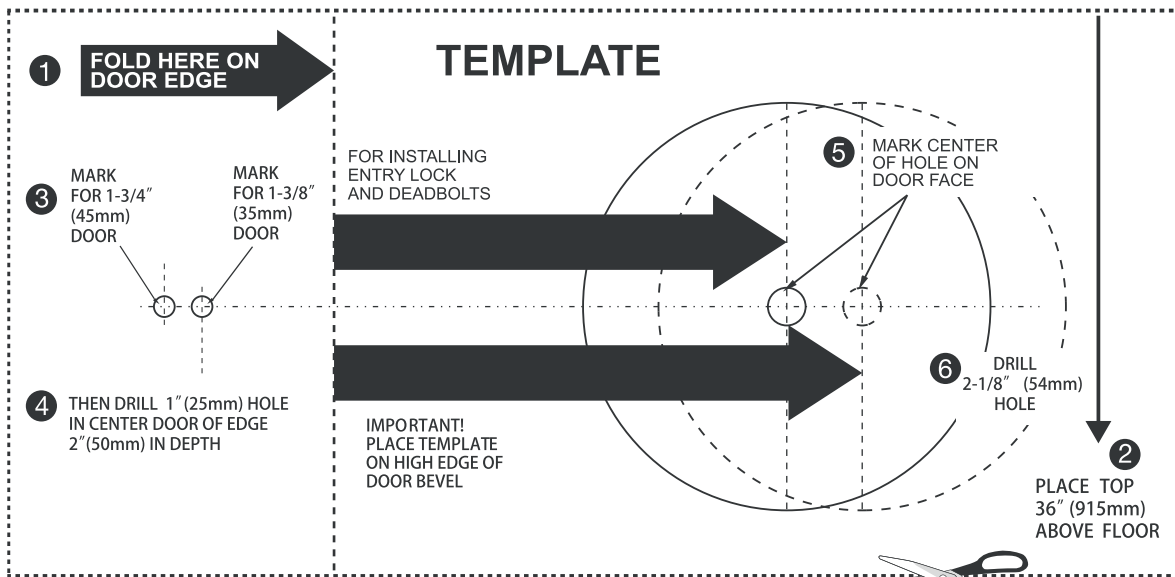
1 FOLD HERE ON DOOR EDGE

TEMPLATE

3 MARK FOR 1-3/4″ (45mm) DOOR

MARK FOR 1-3/8″ (35mm) DOOR

FOR INSTALLING ENTRY LOCK AND DEADBOLTS

5 MARK CENTER OF HOLE ON DOOR FACE

6 DRILL 2-1/8″ (54mm) HOLE

4 THEN DRILL 1″(25mm) HOLE IN CENTER DOOR OF EDGE 2″(50mm) IN DEPTH

IMPORTANT! PLACE TEMPLATE ON HIGH EDGE OF DOOR BEVEL

2 PLACE TOP 36″ (915mm) ABOVE FLOOR